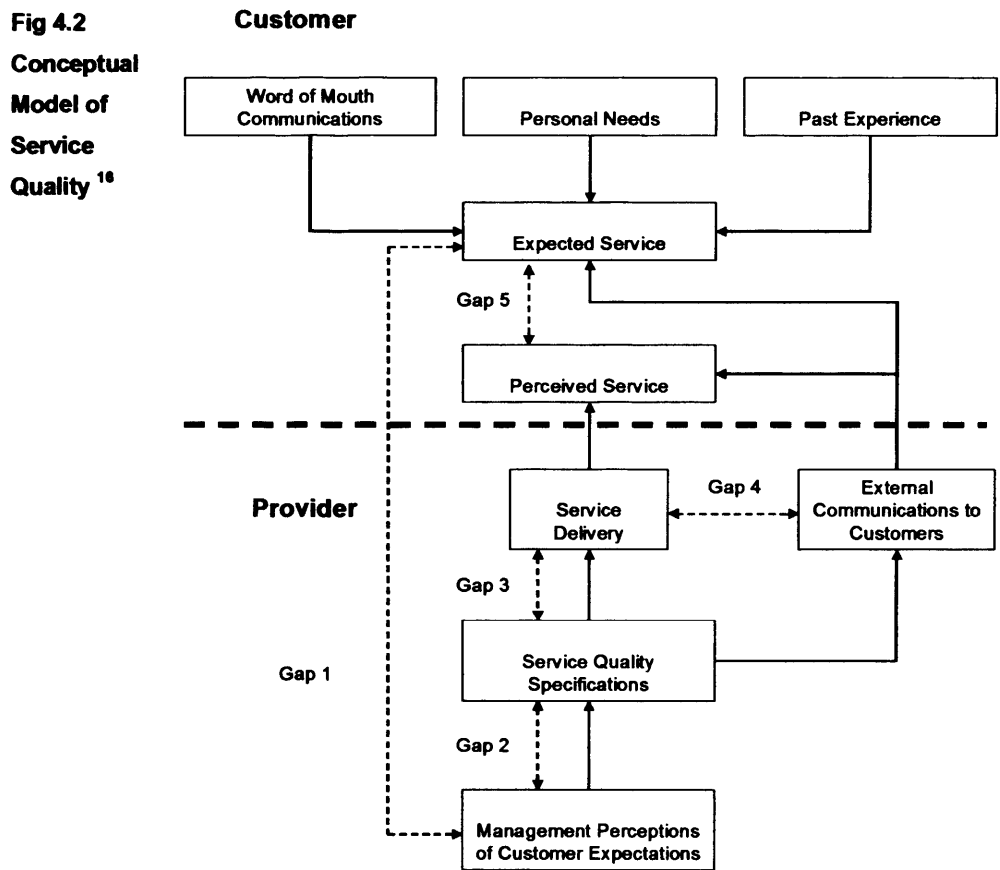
Fig 4.2

Conceptual Model of Service Quality $^{16}$

Customer

Word of Mouth Communications

Personal Needs

Past Experience

Expected Service

Gap 5

Perceived Service

Provider

Service Delivery

Gap 4

External Communications to Customers

Gap 3

Service Quality Specifications

Gap 1

Gap 2

Management Perceptions of Customer Expectations